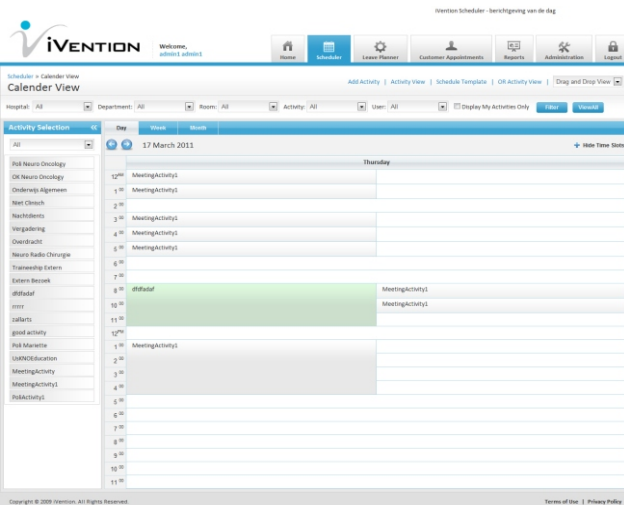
iVention Scheduler - berichtgeving van de dag

iVENTION

Welcome, admin1 admin1

Home | Scheduler | Leave Planner | Customer Appointments | Reports | Administration | Logout

Scheduler > Calender View

Calender View

Add Activity | Activity View | Schedule Template | OR Activity View | Drag and Drop View

Hospital: All | Department: All | Room: All | Activity: All | User: All | Display My Activities Only | Filter | Viewkit

Activity Selection

All

Poli Neuro Oncology
OK Neuro Oncology
Onderwijs Algemeen
Niet Clinisch
Nachtdients
Vergadering
Overdracht
Neuro Radio Chirurgie
Traineeship Extern
Extern Bezoek
dfdfadaf
rrrrr
zallarts
good activity
Poli Mariette
UsKNOEducation
MeetingActivity
MeetingActivity1
PollActivity1

Day | Week | Month

17 March 2011

Hide Time Slots

Thursday

12 am MeetingActivity1
1 am MeetingActivity1
2 am
3 am MeetingActivity1
4 am MeetingActivity1
5 am MeetingActivity1
6 am
7 am
8 am dfdfadaf | MeetingActivity1
10 am MeetingActivity1
11 am
12 pm
1 pm MeetingActivity1
2 pm
3 pm
4 pm
5 pm
6 pm
7 pm
8 pm
9 pm
10 pm
11 pm

Copyright © 2009 iVention. All Rights Reserved.

Terms of Use | Privacy Policy